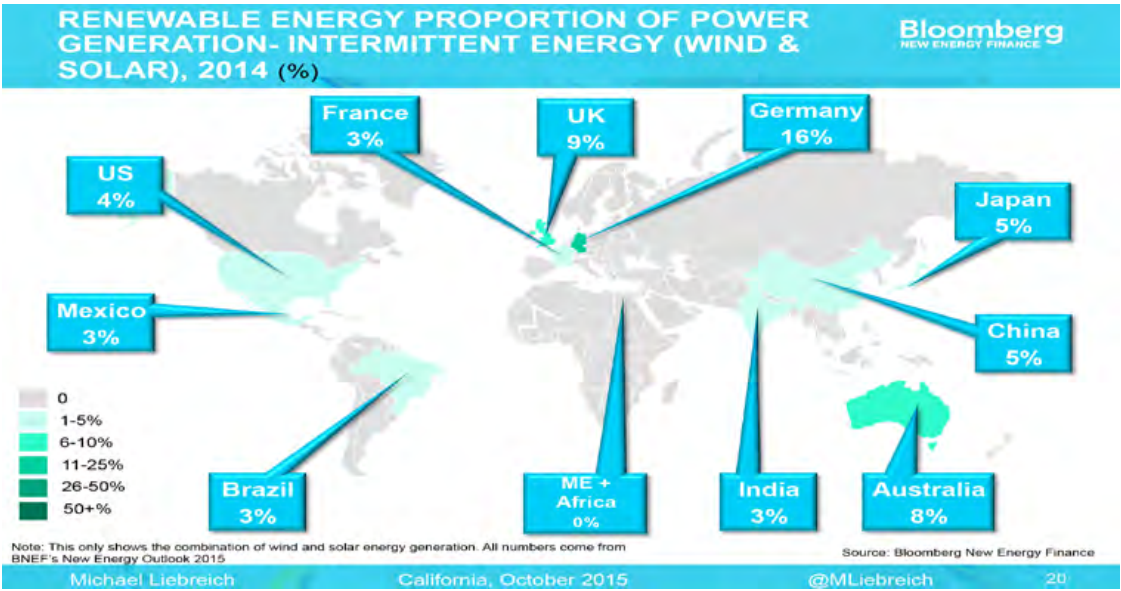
RENEWABLE ENERGY PROPORTION OF POWER GENERATION- INTERMITTENT ENERGY (WIND & SOLAR), 2014 (%)

Bloomberg
NEW ENERGY FINANCE

France
3%

UK
9%

Germany
16%

US
4%

Japan
5%

Mexico
3%

China
5%

0
1-5%
6-10%
11-25%
26-50%
50+%

Brazil
3%

ME + Africa
0%

India
3%

Australia
8%

Note: This only shows the combination of wind and solar energy generation. All numbers come from BNEF's New Energy Outlook 2015

Source: Bloomberg New Energy Finance

Michael Liebreich

California, October 2015

@MLiebreich

20